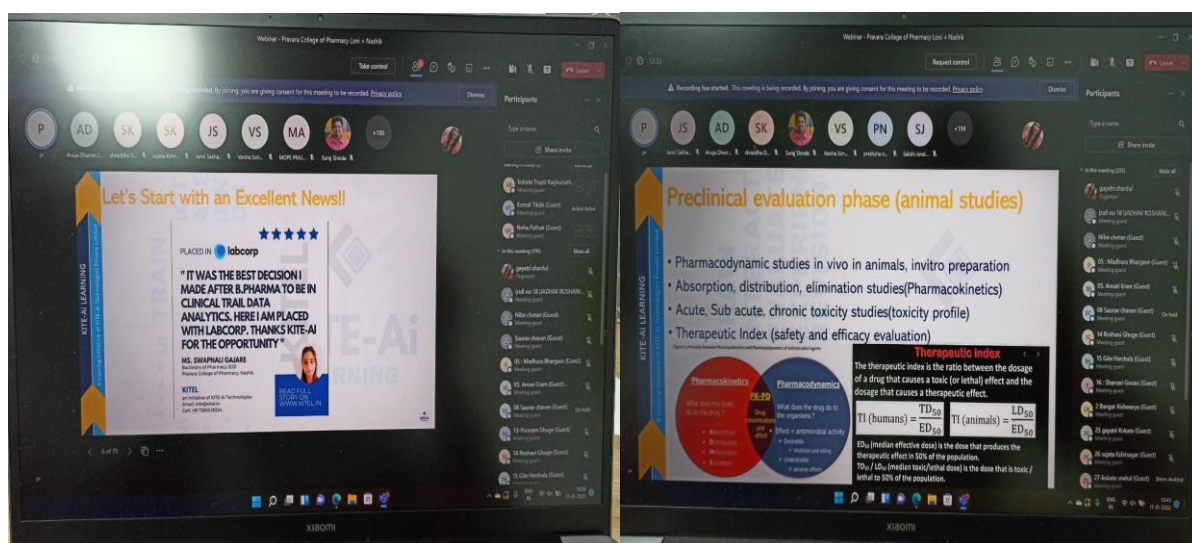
Webinar - Pravara College of Pharmacy Loni + Nashik

Take control

Dismiss

Participants

P AD SK SK JS VS MA

+186

Let's Start with an Excellent News!!

KITE-AI LEARNING

PLACED IN labcorp

" IT WAS THE BEST DECISION I MADE AFTER B.PHARMA TO BE IN CLINICAL TRAIL DATA ANALYTICS. HERE I AM PLACED WITH LABCORP. THANKS KITE-AI FOR THE OPPORTUNITY "

MS. SWAPNALI GAJARE
Bachelors of Pharmacy 2021
Pravara College of Pharmacy, Nashik

KITEL
an initiative of KITE-AI Technologies

READ FULL STORY ON WWW.KITEL.IN

6 of 75

Kolte Trupti Raghunath
Komal Tikde (Guest)
Neha Pathak (Guest)
In this meeting (190)
gayatri chardul
Organizer
Nibe chetan (Guest)
Saurav chavan (Guest)
05 : Madhura Bhargave (Guest)
05. Ansari Enam (Guest)
08 Saurav chavan (Guest)
13-Poonam Ghuge (Guest)
14 Roshani Ghuge (Guest)
15 Gite Harshala (Guest)

XIAOMI

Webinar - Pravara College of Pharmacy Loni + Nashik

Request control

Leave

Recording has started. This meeting is being recorded. By joining, you are giving consent for this meeting to be recorded. Privacy policy

Dismiss

Participants

P JS AD SK VS PN SJ

+194

Share invite

Preclinical evaluation phase (animal studies)

• Pharmacodynamic studies in vivo in animals, invitro preparation
• Absorption, distribution, elimination studies(Pharmacokinetics)
• Acute, Sub acute, chronic toxicity studies(toxicity profile)
• Therapeutic Index (safety and efficacy evaluation)

Pharmacokinetics
Pharmacodynamics
PK-PD

Therapeutic index

The therapeutic index is the ratio between the dosage of a drug that causes a toxic (or lethal) effect and the dosage that causes a therapeutic effect.

$TI\ (humans) = \frac{TD_{50}}{ED_{50}}$ $TI\ (animals) = \frac{LD_{50}}{ED_{50}}$

$ED_{50}$ (median effective dose) is the dose that produces the therapeutic effect in 50% of the population.
$TD_{50}$ / $LD_{50}$ (median toxic/lethal dose) is the dose that is toxic / lethal to 50% of the population.

gayatri chardul
Organizer
Nibe chetan (Guest)
05 : Madhura Bhargave (Guest)
05. Ansari Enam (Guest)
08 Saurav chavan (Guest)
14 Roshani Ghuge (Guest)
15 Gite Harshala (Guest)
16 : Shemal Gosavi (Guest)
2 Bangar Aishwarya (Guest)
25 gayatri Kokate (Guest)
26 sujata Kshirsagar (Guest)
27 kolate snehal (Guest)

XIAOMI